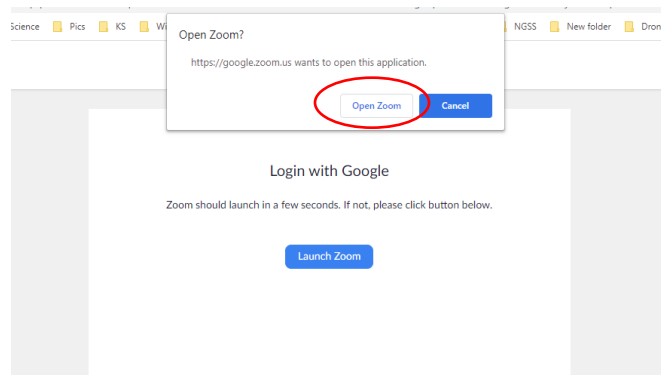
Science Pics KS Wi

NGSS New folder Dron

Open Zoom?

https://google.zoom.us wants to open this application.

Open Zoom Cancel

Login with Google

Zoom should launch in a few seconds. If not, please click button below.

Launch Zoom